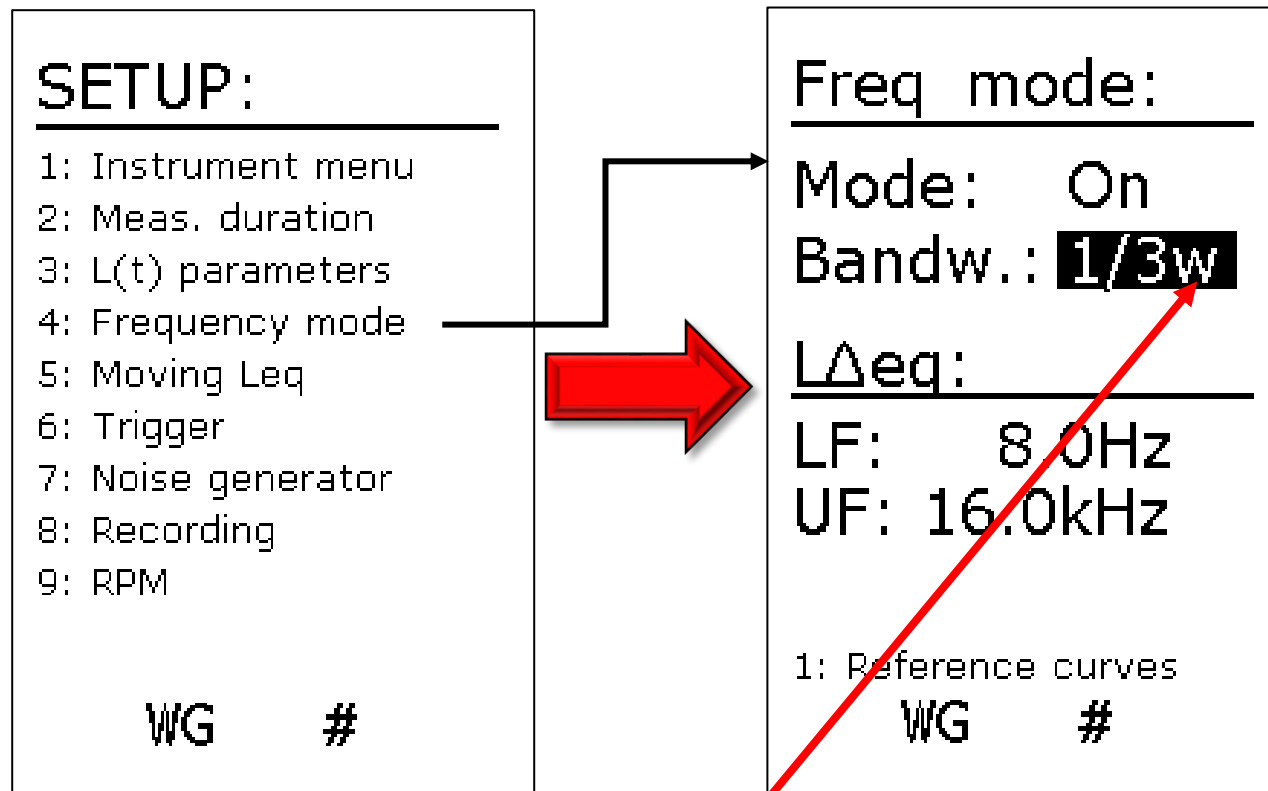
SETUP:

1: Instrument menu
2: Meas. duration
3: L(t) parameters
4: Frequency mode
5: Moving Leq
6: Trigger
7: Noise generator
8: Recording
9: RPM

WG #

Freq mode:

Mode: On
Bandw.: 1/3w

L$\Delta$eq:

LF: 8.0Hz
UF: 16.0kHz

1: Reference curves

WG #